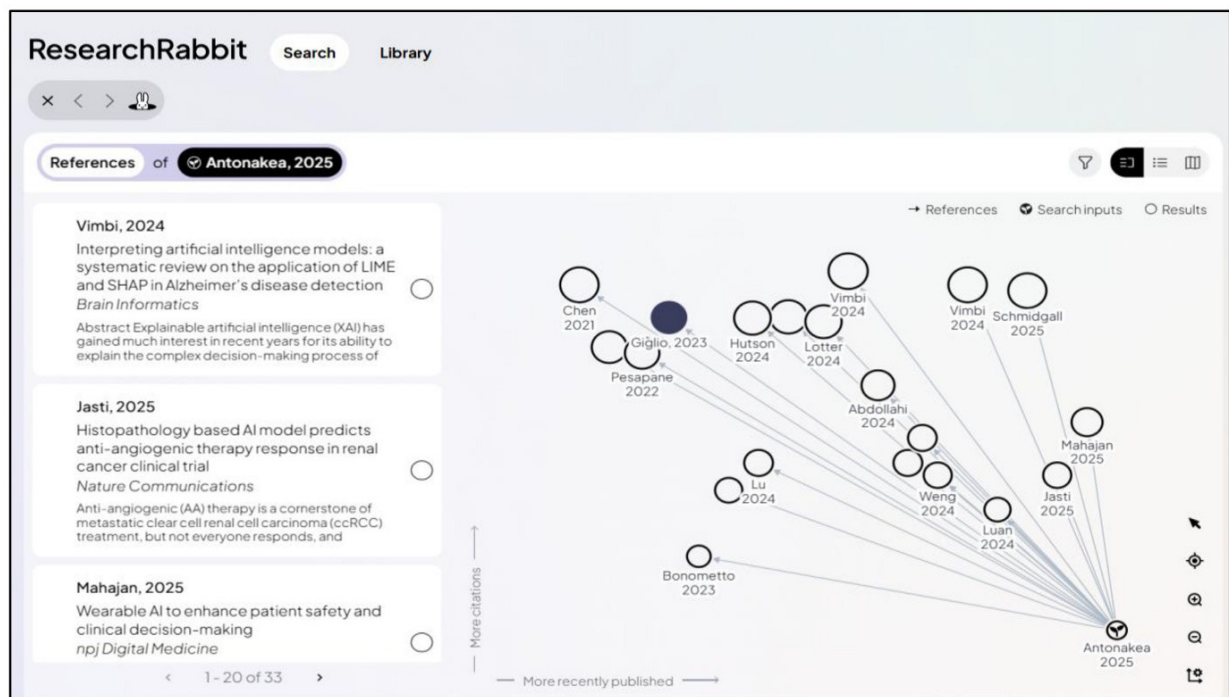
ResearchRabbit Search Library

References of Antonakea, 2025

Vimbi, 2024
Interpreting artificial intelligence models: a systematic review on the application of LIME and SHAP in Alzheimer's disease detection
Brain Informatics
Abstract Explainable artificial intelligence (XAI) has gained much interest in recent years for its ability to explain the complex decision-making process of

Jasti, 2025
Histopathology based AI model predicts anti-angiogenic therapy response in renal cancer clinical trial
Nature Communications
Anti-angiogenic (AA) therapy is a cornerstone of metastatic clear cell renal cell carcinoma (ccRCC) treatment, but not everyone responds, and

Mahajan, 2025
Wearable AI to enhance patient safety and clinical decision-making
npj Digital Medicine

1 - 20 of 33

→ References Search inputs Results

Chen 2021
Giglio, 2023
Pesapane 2022
Hutson 2024
Lotter 2024
Vimbi 2024
Vimbi 2024
Schmidgall 2025
Abdollahi 2024
Mahajan 2025
Lu 2024
Weng 2024
Jasti 2025
Luan 2024
Bonometto 2023
Antonakea 2025

More citations
More recently published